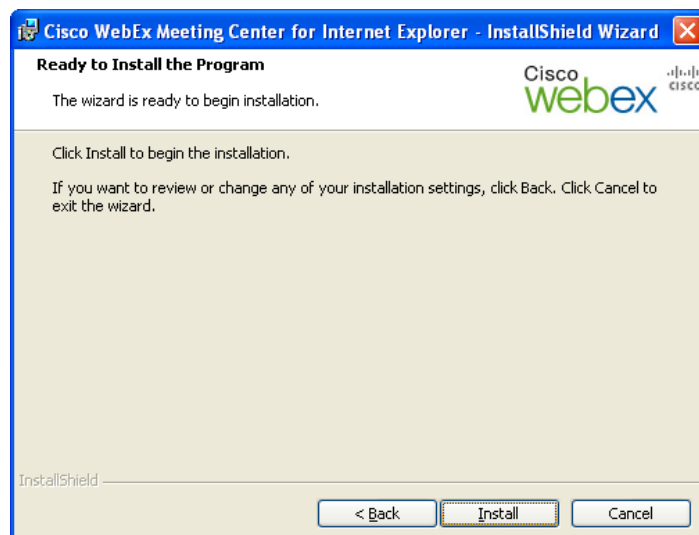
Cisco WebEx Meeting Center for Internet Explorer - InstallShield Wizard

Ready to Install the Program

The wizard is ready to begin installation.

Cisco webex

cisco

Click Install to begin the installation.

If you want to review or change any of your installation settings, click Back. Click Cancel to exit the wizard.

InstallShield

< Back

Install

Cancel